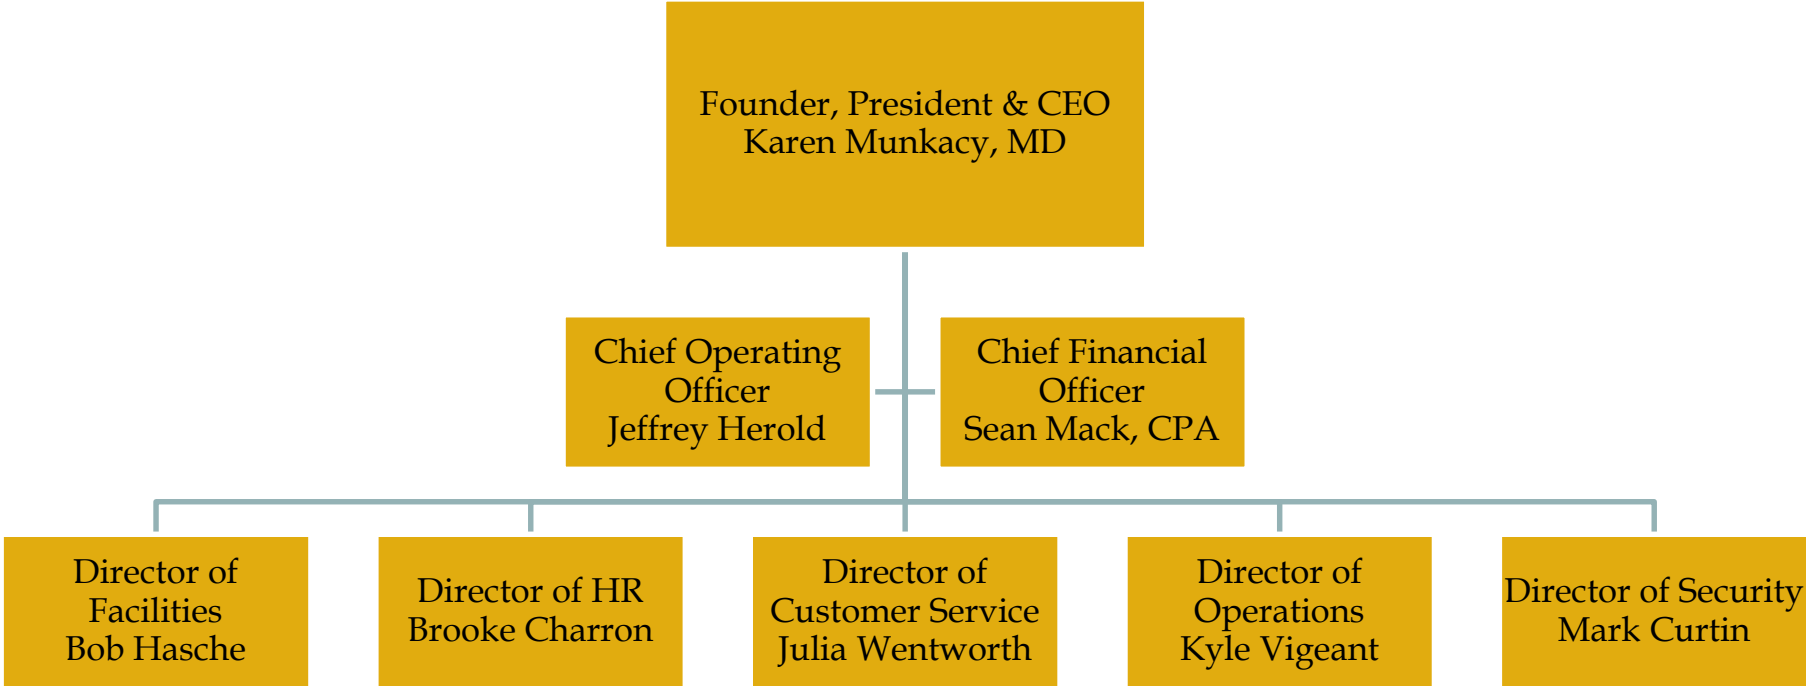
Founder, President & CEO
Karen Munkacy, MD

Chief Operating Officer
Jeffrey Herold

Chief Financial Officer
Sean Mack, CPA

Director of Facilities
Bob Hasche

Director of HR
Brooke Charron

Director of Customer Service
Julia Wentworth

Director of Operations
Kyle Vigeant

Director of Security
Mark Curtin